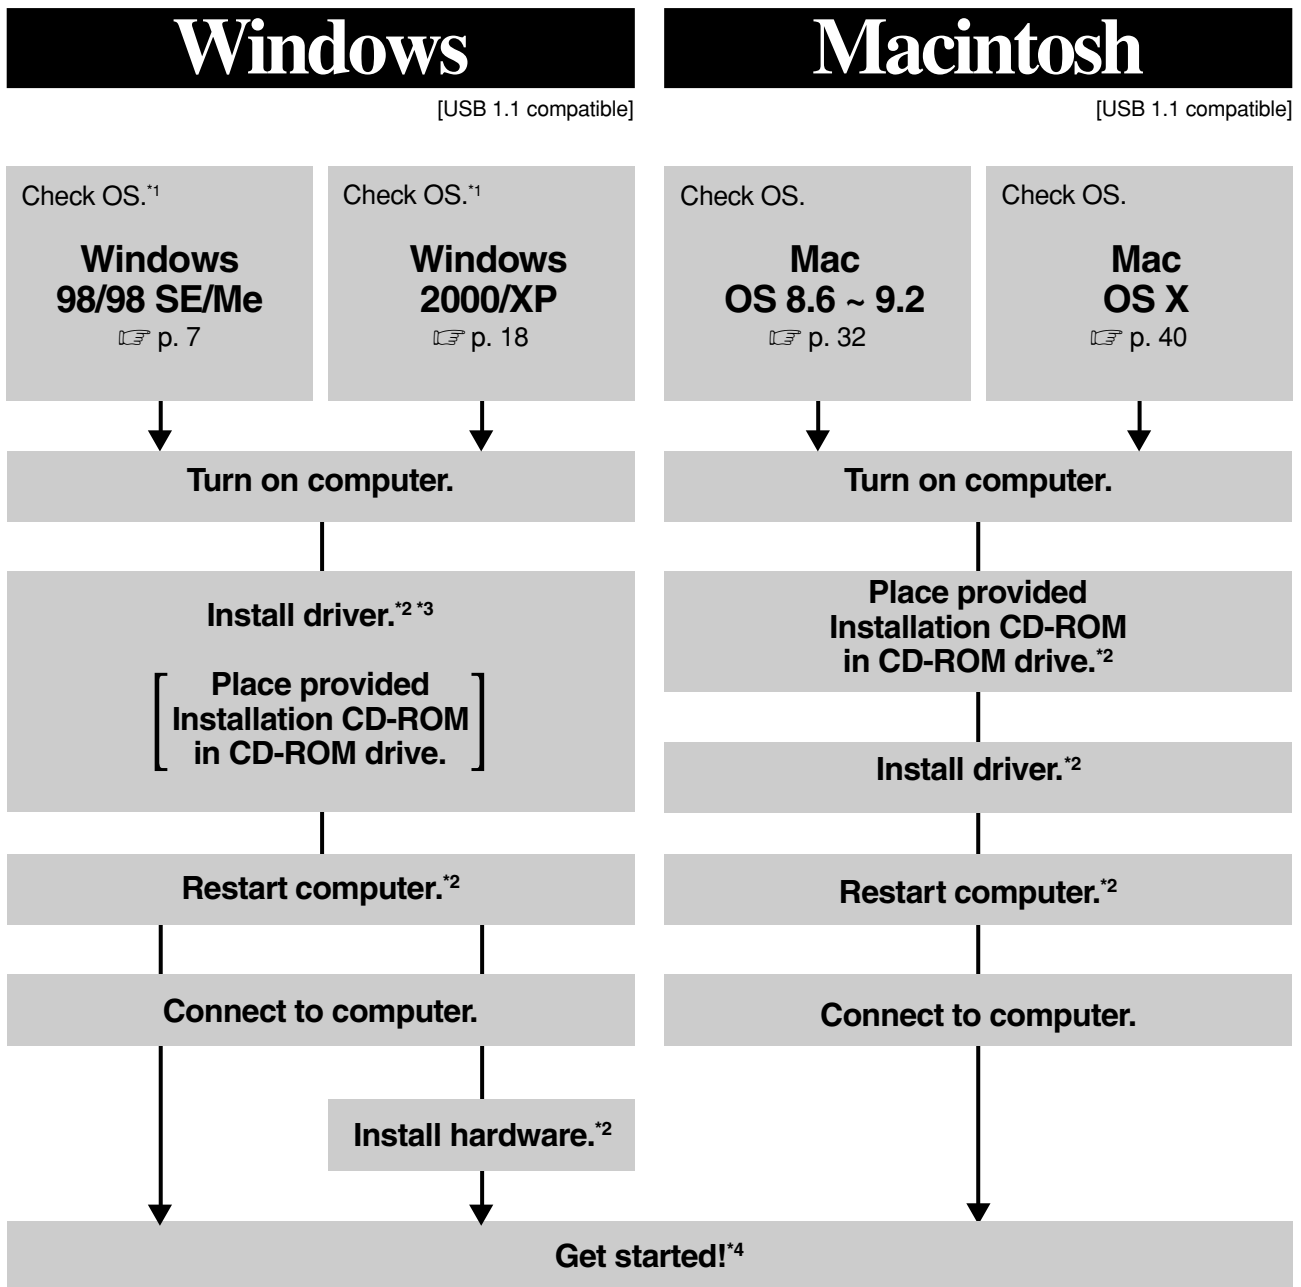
Windows

[USB 1.1 compatible]

Check OS.$^{*1}$

Windows 98/98 SE/Me
☞ p. 7

Check OS.$^{*1}$

Windows 2000/XP
☞ p. 18

Turn on computer.

Install driver.$^{*2}$ $^{*3}$

[ Place provided Installation CD-ROM in CD-ROM drive. ]

Restart computer.$^{*2}$

Connect to computer.

Install hardware.$^{*2}$

Macintosh

[USB 1.1 compatible]

Check OS.

Mac OS 8.6 ~ 9.2
☞ p. 32

Check OS.

Mac OS X
☞ p. 40

Turn on computer.

Place provided Installation CD-ROM in CD-ROM drive.$^{*2}$

Install driver.$^{*2}$

Restart computer.$^{*2}$

Connect to computer.

Get started!$^{*4}$